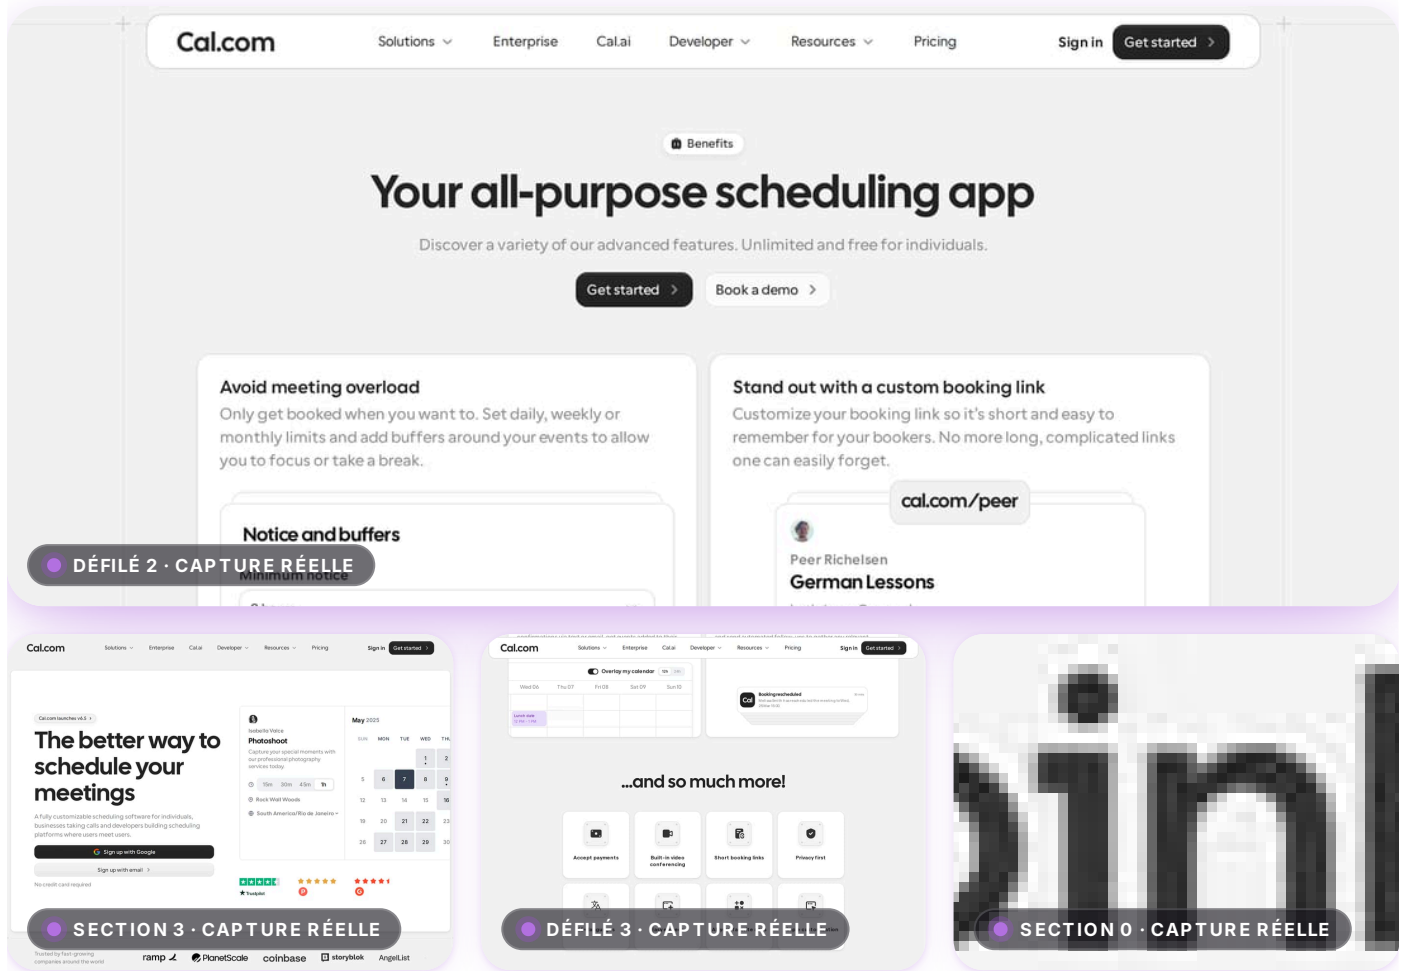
Cal.com Solutions Enterprise Cal.ai Developer Resources Pricing Sign in Get started

Benefits

Your all-purpose scheduling app

Discover a variety of our advanced features. Unlimited and free for individuals.

Get started Book a demo

Avoid meeting overload

Only get booked when you want to. Set daily, weekly or monthly limits and add buffers around your events to allow you to focus or take a break.

Notice and buffers

Minimum notice

Stand out with a custom booking link

Customize your booking link so it's short and easy to remember for your bookers. No more long, complicated links one can easily forget.

cal.com/peer

Peer Richelsen

German Lessons

DÉFILÉ 2 · CAPTURE RÉELLE

Cal.com Solutions Enterprise Cal.ai Developer Resources Pricing Sign in Get started

Cal.com launches v4.5

The better way to schedule your meetings

A fully customizable scheduling software for individuals, businesses taking calls and developers building scheduling platforms where users meet users.

Sign up with Google

Sign up with email

No credit card required

Isabella Valce

Photoshoot

May 2025

SUN MON TUE WED THU

Rock Wall Woods

South America/Rio de Janeiro

Trusted by fast-growing companies around the world

ramp PlanetScale coinbase storyblok AngelList

SECTION 3 · CAPTURE RÉELLE

Cal.com Solutions Enterprise Cal.ai Developer Resources Pricing Sign in Get started

Overlay my calendar

Wed 06 Thu 07 Fri 08 Sat 09 Sun 10

Booking rescheduled

...and so much more!

Accept payments

Built-in video conferencing

Short booking links

Privacy first

DÉFILÉ 3 · CAPTURE RÉELLE

SECTION 0 · CAPTURE RÉELLE